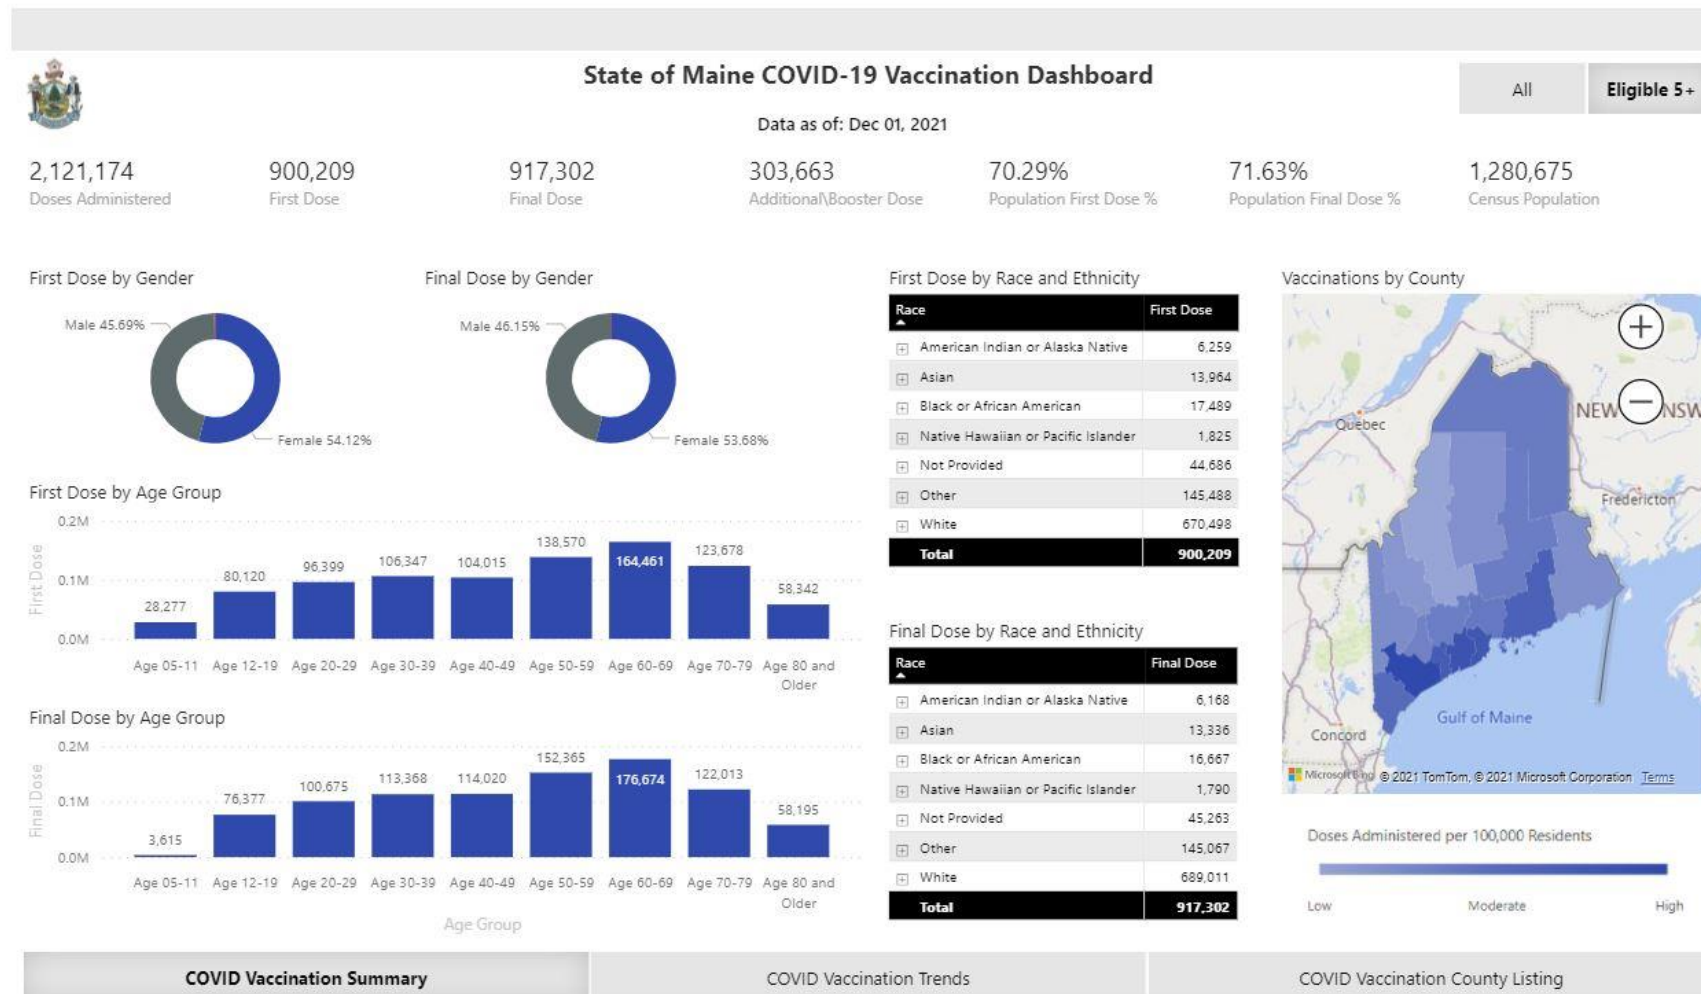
State of Maine COVID-19 Vaccination Dashboard

All | Eligible 5+

Data as of: Dec 01, 2021

2,121,174
Doses Administered

900,209
First Dose

917,302
Final Dose

303,663
Additional\Booster Dose

70.29%
Population First Dose %

71.63%
Population Final Dose %

1,280,675
Census Population

First Dose by Gender

Male 45.69%
Female 54.12%

Final Dose by Gender

Male 46.15%
Female 53.68%

First Dose by Age Group

0.2M
0.1M
0.0M
First Dose

| Age 05-11 | Age 12-19 | Age 20-29 | Age 30-39 | Age 40-49 | Age 50-59 | Age 60-69 | Age 70-79 | Age 80 and Older |
|---|---|---|---|---|---|---|---|---|
| 28,277 | 80,120 | 96,399 | 106,347 | 104,015 | 138,570 | 164,461 | 123,678 | 58,342 |

Final Dose by Age Group

0.2M
0.1M
0.0M
Final Dose

| Age 05-11 | Age 12-19 | Age 20-29 | Age 30-39 | Age 40-49 | Age 50-59 | Age 60-69 | Age 70-79 | Age 80 and Older |
|---|---|---|---|---|---|---|---|---|
| 3,615 | 76,377 | 100,675 | 113,368 | 114,020 | 152,365 | 176,674 | 122,013 | 58,195 |

Age Group

First Dose by Race and Ethnicity

| Race | First Dose |
|---|---|
| American Indian or Alaska Native | 6,259 |
| Asian | 13,964 |
| Black or African American | 17,489 |
| Native Hawaiian or Pacific Islander | 1,825 |
| Not Provided | 44,686 |
| Other | 145,488 |
| White | 670,498 |
| Total | 900,209 |

Final Dose by Race and Ethnicity

| Race | Final Dose |
|---|---|
| American Indian or Alaska Native | 6,168 |
| Asian | 13,336 |
| Black or African American | 16,667 |
| Native Hawaiian or Pacific Islander | 1,790 |
| Not Provided | 45,263 |
| Other | 145,067 |
| White | 689,011 |
| Total | 917,302 |

Vaccinations by County

Quebec
NEW
NSW
Fredericton
Concord
Gulf of Maine
Microsoft Bing © 2021 TomTom, © 2021 Microsoft Corporation Terms

Doses Administered per 100,000 Residents

Low
Moderate
High

COVID Vaccination Summary
COVID Vaccination Trends
COVID Vaccination County Listing